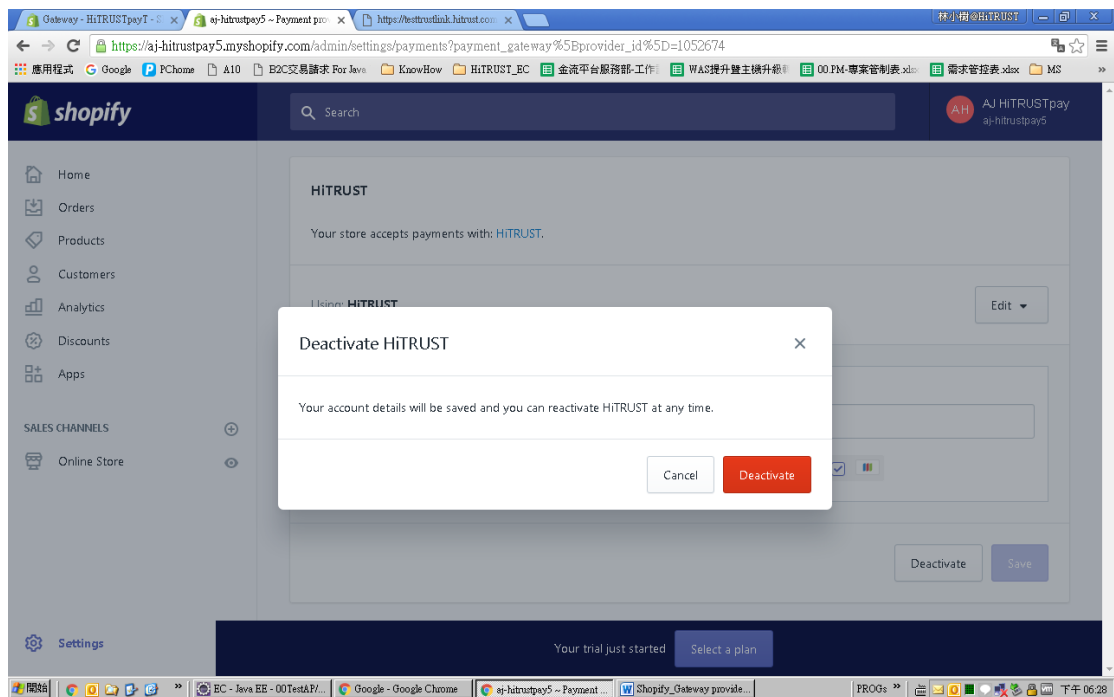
Gateway - HiTRUSTpayT - S ×
aj-hitrustpay5 ~ Payment pro ×
https://testtrustlink.hitrust.com ×
林小樹@HiTRUST
https://aj-hitrustpay5.myshopify.com/admin/settings/payments?payment_gateway%5Bprovider_id%5D=1052674
應用程式 Google PChome A10 B2C交易請求 For Java KnowHow HiTRUST_EC 金流平台服務部-工作 WAS提升暨主機升級 00.PM-專案管制表.xls 需求管控表.xlsx MS

shopify
Search
AH AJ HiTRUSTpay
aj-hitrustpay5

Home
Orders
Products
Customers
Analytics
Discounts
Apps

SALES CHANNELS
Online Store

Settings

HiTRUST

Your store accepts payments with: HiTRUST.

Using: HiTRUST

Edit

Deactivate HiTRUST

Your account details will be saved and you can reactivate HiTRUST at any time.

Cancel
Deactivate

Deactivate
Save

Your trial just started
Select a plan

開始
EC - Java EE - 00TestAP/...
Google - Google Chrome
aj-hitrustpay5 ~ Payment ...
Shopify_Gateway provide...
PROGs
下午 06:28